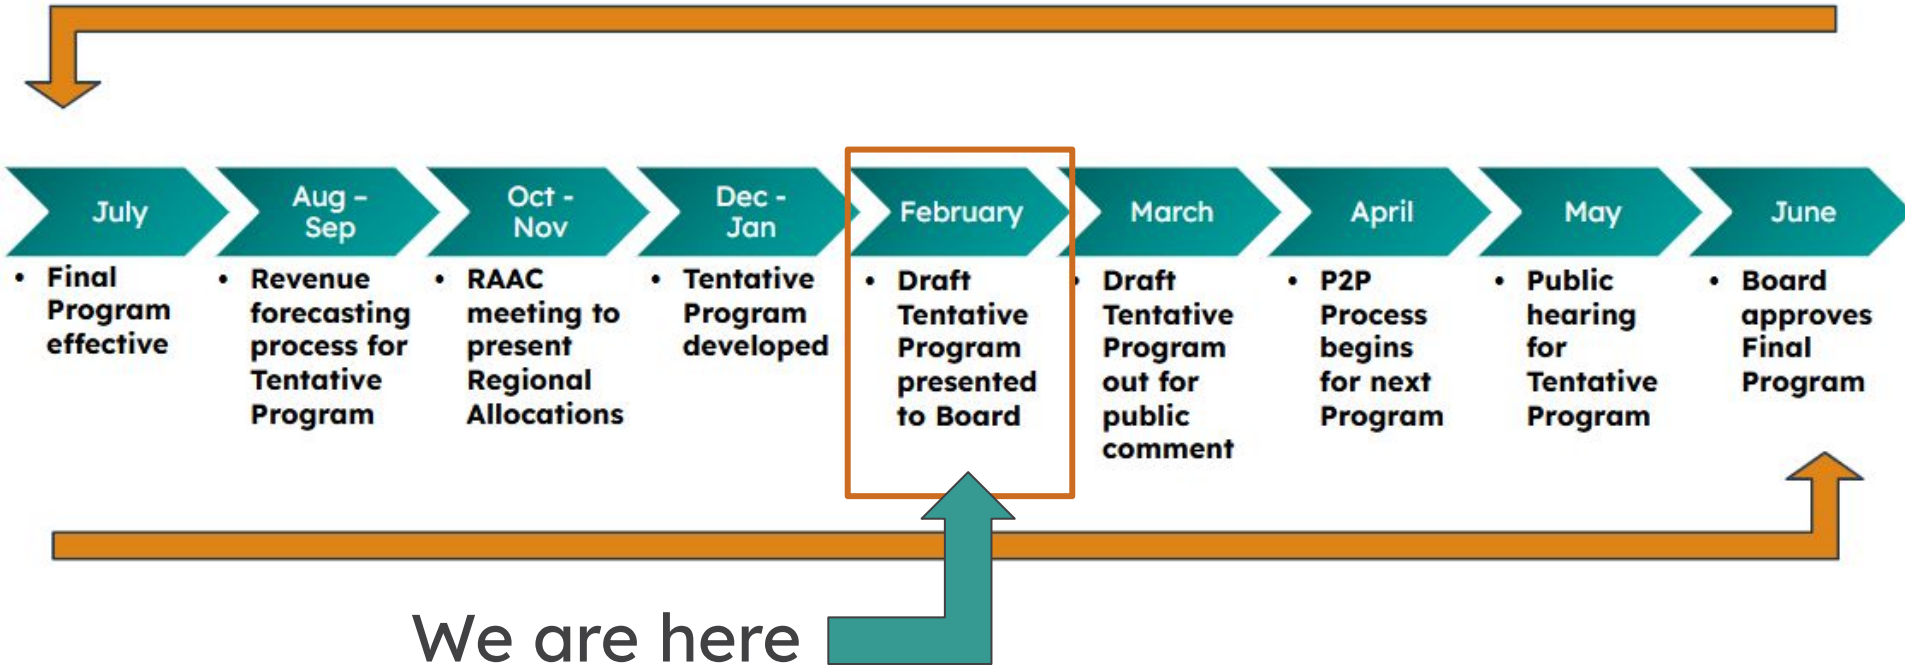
July

• Final Program effective

Aug - Sep

• Revenue forecasting process for Tentative Program

Oct - Nov

• RAAC meeting to present Regional Allocations

Dec - Jan

• Tentative Program developed

February

• Draft Tentative Program presented to Board

March

• Draft Tentative Program out for public comment

April

• P2P Process begins for next Program

May

• Public hearing for Tentative Program

June

• Board approves Final Program

We are here